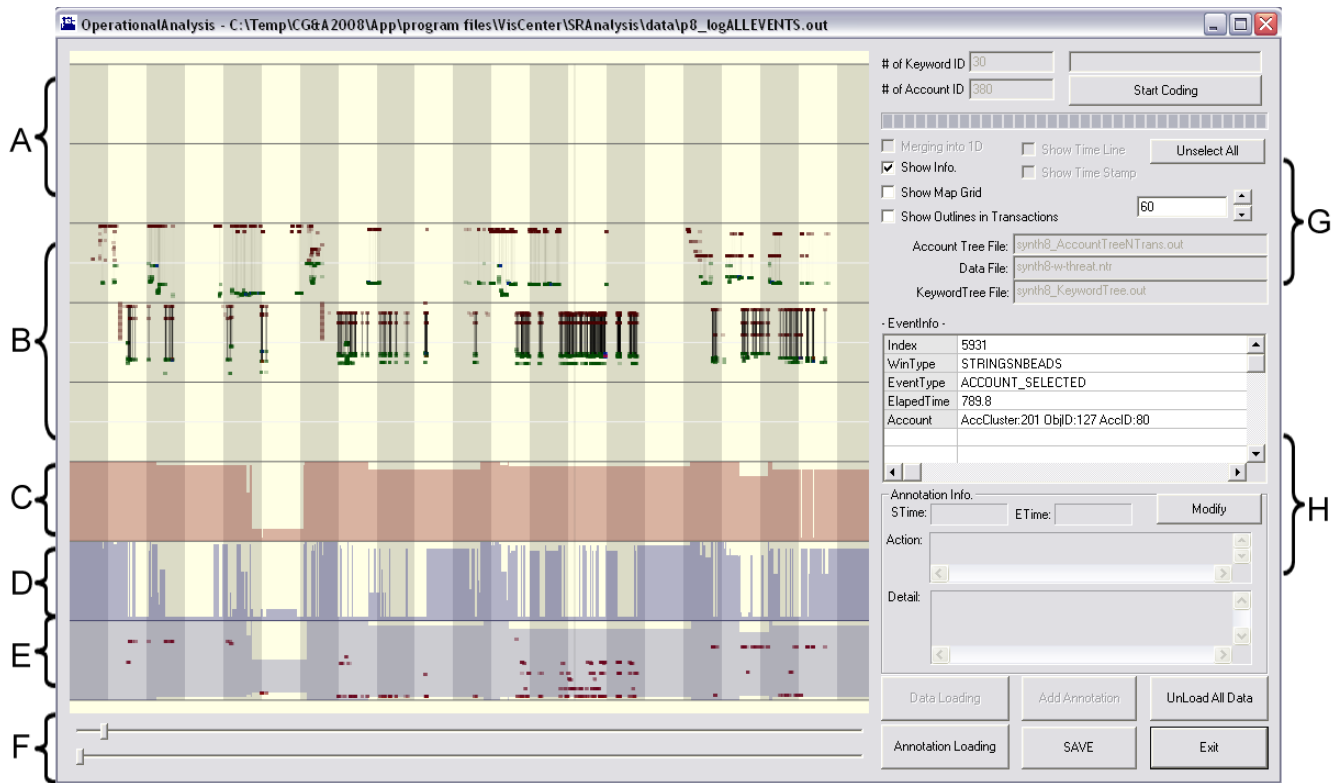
OperationalAnalysis - C:\Temp\CG&A2008\App\program files\VisCenter\SRAnalysis\data\p8_logALLEVENTS.out

A
B
C
D
E
F

# of Keyword ID 30
# of Account ID 380
Start Coding

Merging into 1D
Show Time Line
Unselect All
Show Info.
Show Time Stamp
Show Map Grid
Show Outlines in Transactions
60

G

Account Tree File: synth8_AccountTreeNTrans.out
Data File: synth8-w-threat.ntr
KeywordTree File: synth8_KeywordTree.out

- EventInfo -

| Index | 5931 |
|---|---|
| WinType | STRINGSNBEADS |
| EventType | ACCOUNT_SELECTED |
| ElapedTime | 789.8 |
| Account | AccCluster:201 ObjID:127 AccID:80 |

H

Annotation Info.
STime:
ETime:
Modify
Action:
Detail:

Data Loading
Add Annotation
UnLoad All Data
Annotation Loading
SAVE
Exit